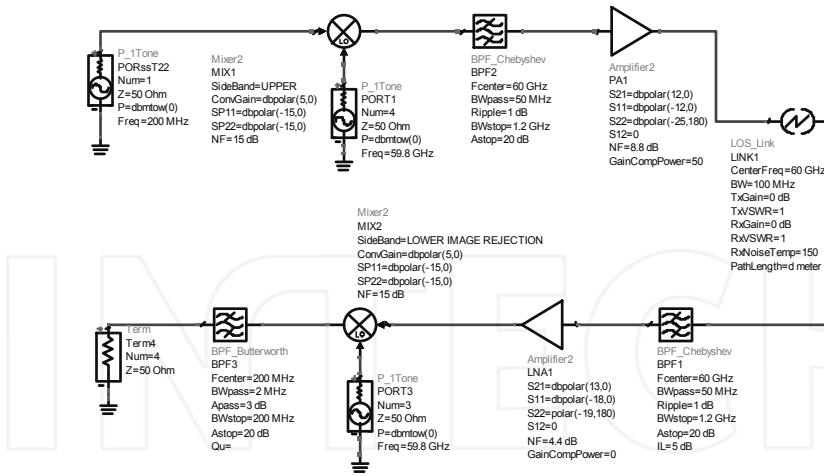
P_1Tone
PORssT22
Num=1
Z=50 Ohm
P=dbmtow(0)
Freq=200 MHz

Mixer2
MIX1
SideBand=UPPER
ConvGain=dbpolar(5,0)
SP11=dbpolar(-15,0)
SP22=dbpolar(-15,0)
NF=15 dB

LO

P_1Tone
PORT1
Num=4
Z=50 Ohm
P=dbmtow(0)
Freq=59.8 GHz

BPF_Chebyshev
BPF2
Fcenter=60 GHz
BWpass=50 MHz
Ripple=1 dB
BWstop=1.2 GHz
Astop=20 dB

Amplifier2
PA1
S21=dbpolar(12,0)
S11=dbpolar(-12,0)
S22=dbpolar(-25,180)
S12=0
NF=8.8 dB
GainCompPower=50

LOS_Link
LINK1
CenterFreq=60 GHz
BW=100 MHz
TxGain=0 dB
TxVSWR=1
RxGain=0 dB
RxVSWR=1
RxNoiseTemp=150
PathLength=d meter

Mixer2
MIX2
SideBand=LOWER IMAGE REJECTION
ConvGain=dbpolar(5,0)
SP11=dbpolar(-15,0)
SP22=dbpolar(-15,0)
NF=15 dB

Term
Term4
Num=4
Z=50 Ohm

BPF_Butterworth
BPF3
Fcenter=200 MHz
BWpass=2 MHz
Apass=3 dB
BWstop=200 MHz
Astop=20 dB
Qu=

LO

P_1Tone
PORT3
Num=3
Z=50 Ohm
P=dbmtow(0)
Freq=59.8 GHz

Amplifier2
LNA1
S21=dbpolar(13,0)
S11=dbpolar(-18,0)
S22=polar(-19,180)
S12=0
NF=4.4 dB
GainCompPower=0

BPF_Chebyshev
BPF1
Fcenter=60 GHz
BWpass=50 MHz
Ripple=1 dB
BWstop=1.2 GHz
Astop=20 dB
IL=5 dB